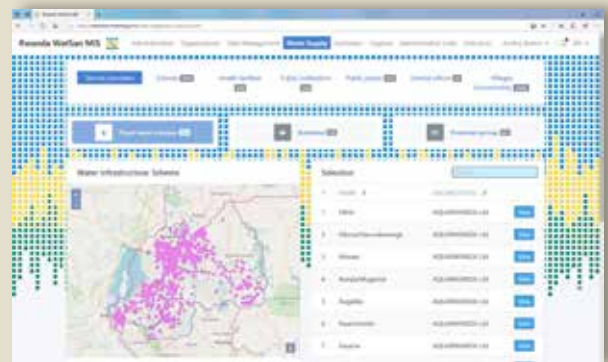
Rwanda WatSan MIS

Water Supply

Service providers

Schools

Health facilities

Public places

Water Infrastructure Scheme

Selection

Kibilizi

Muganza

Rugabano

Ruramira

View
View
View
View
View
View
View